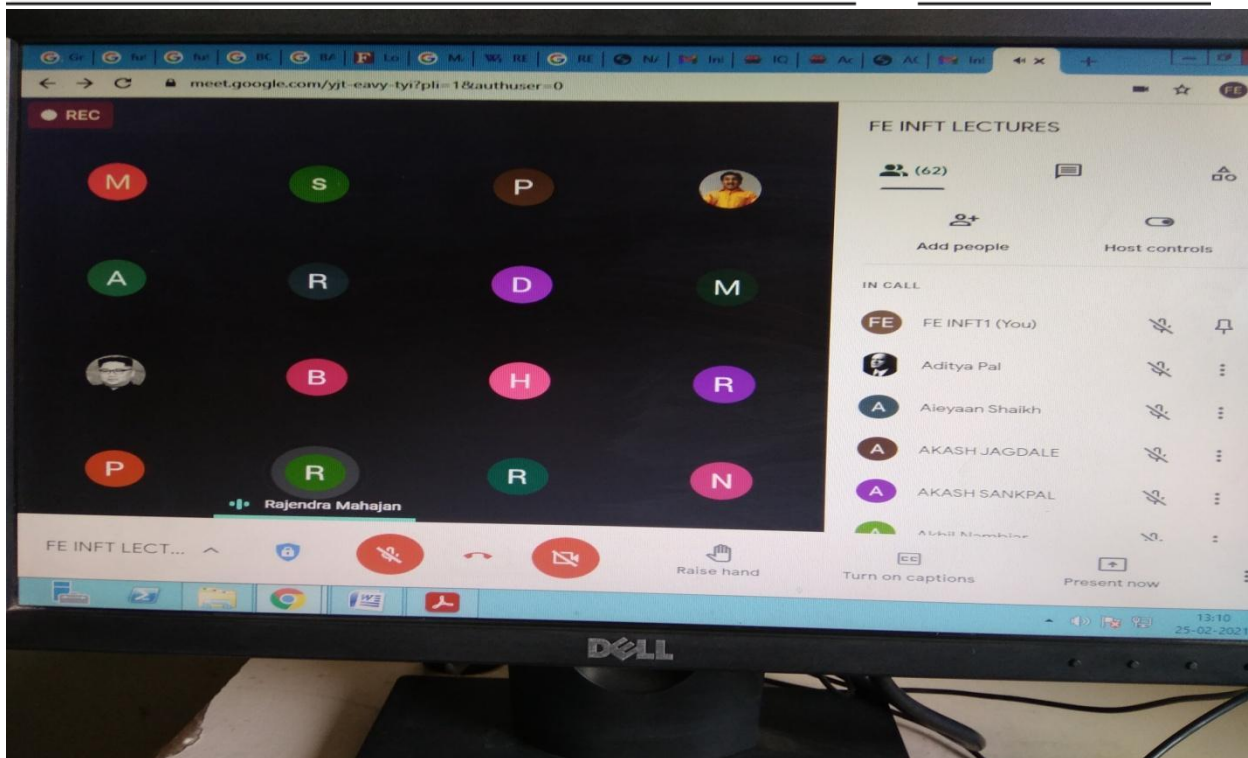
meet.google.com/yjt-eavy-tyi?pli=1&authuser=0

REC

M S P

A R D M

B H R

P R R N

Rajendra Mahajan

FE INFT LECTURES

(62)

Add people

Host controls

IN CALL

FE FE INFT1 (You)

Aditya Pal

A Aieyaan Shaikh

A AKASH JAGDALE

A AKASH SANKPAL

A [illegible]

FE INFT LECT...

Raise hand

Turn on captions

Present now

13:10
25-02-2021

DELL